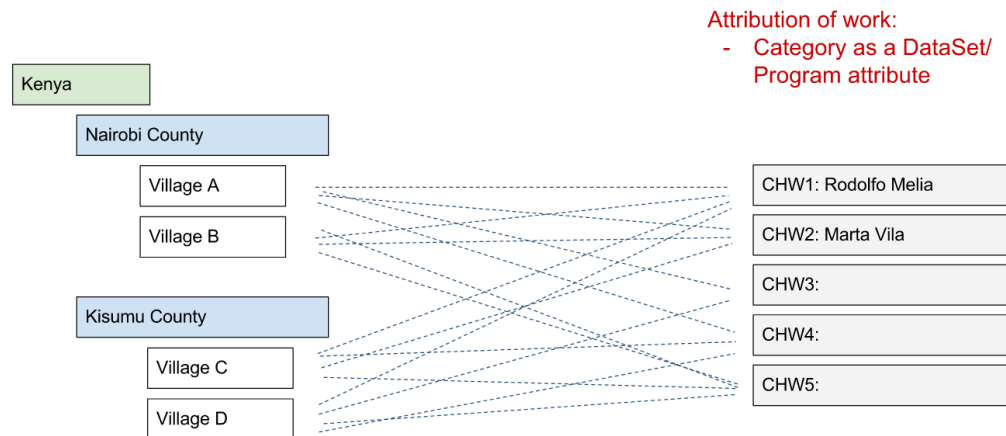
Attribution of work:
- Category as a DataSet/ Program attribute

Kenya

Nairobi County

Village A

Village B

Kisumu County

Village C

Village D

CHW1: Rodolfo Melia

CHW2: Marta Vila

CHW3:

CHW4:

CHW5: